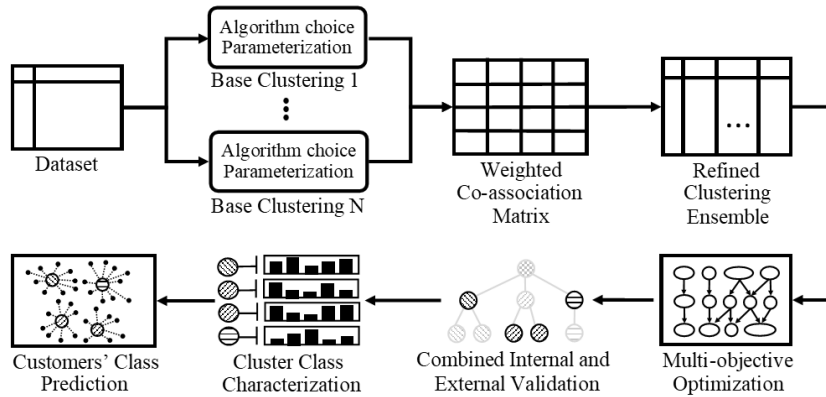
Algorithm choice
Parameterization
Base Clustering 1

Dataset

Algorithm choice
Parameterization
Base Clustering N

Weighted Co-association Matrix

...

Refined Clustering Ensemble

Customers' Class Prediction

Cluster Class Characterization

Combined Internal and External Validation

Multi-objective Optimization